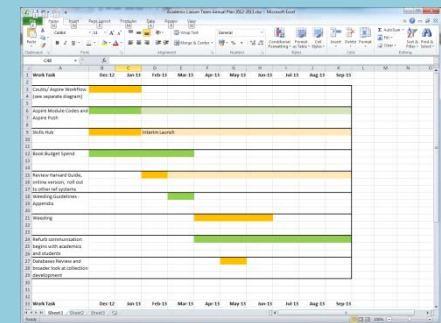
Academic Liaison Team Annual Plan 2012-2013.xlsx - Microsoft Excel

Home Insert Page Layout Formulas Data Review View

Paste Calibri 14 Wrap Text General Conditional Formatting Format as Table Cell Styles Insert Delete Format AutoSum Fill Clear Sort & Filter Find & Select

Clipboard Font Alignment Number Styles Cells Editing

C46

| | A | B | C | D | E | F | G | H | I | J | K | L | M | N |
|---|---|---|---|---|---|---|---|---|---|---|---|---|---|---|
| 1 | Work Task | Dec-12 | Jan-13 | Feb-13 | Mar-13 | Apr-13 | May-13 | Jun-13 | Jul-13 | Aug-13 | Sep-13 | | | |
| 3 | Coutts/ Aspire Workflow (see separate diagram) | | | | | | | | | | | | | |
| 6 | Aspire Module Codes and Aspire Push | | | | | | | | | | | | | |
| 9 | Skills Hub | | | Interim Launch | | | | | | | | | | |
| 12 | Book Budget Spend | | | | | | | | | | | | | |
| 15 | Review Harvard Guide, online version, roll out to other ref systems | | | | | | | | | | | | | |
| 18 | Weeding Guidelines - Appendix | | | | | | | | | | | | | |
| 21 | Weeding | | | | | | | | | | | | | |
| 24 | Refurb communication begins with academics and students | | | | | | | | | | | | | |
| 27 | Databases Review and broader look at collection development | | | | | | | | | | | | | |
| 33 | Work Task | Dec-12 | Jan-13 | Feb-13 | Mar-13 | Apr-13 | May-13 | Jun-13 | Jul-13 | Aug-13 | Sep-13 | | | |

Sheet1 Sheet2 Sheet3

Ready 100%